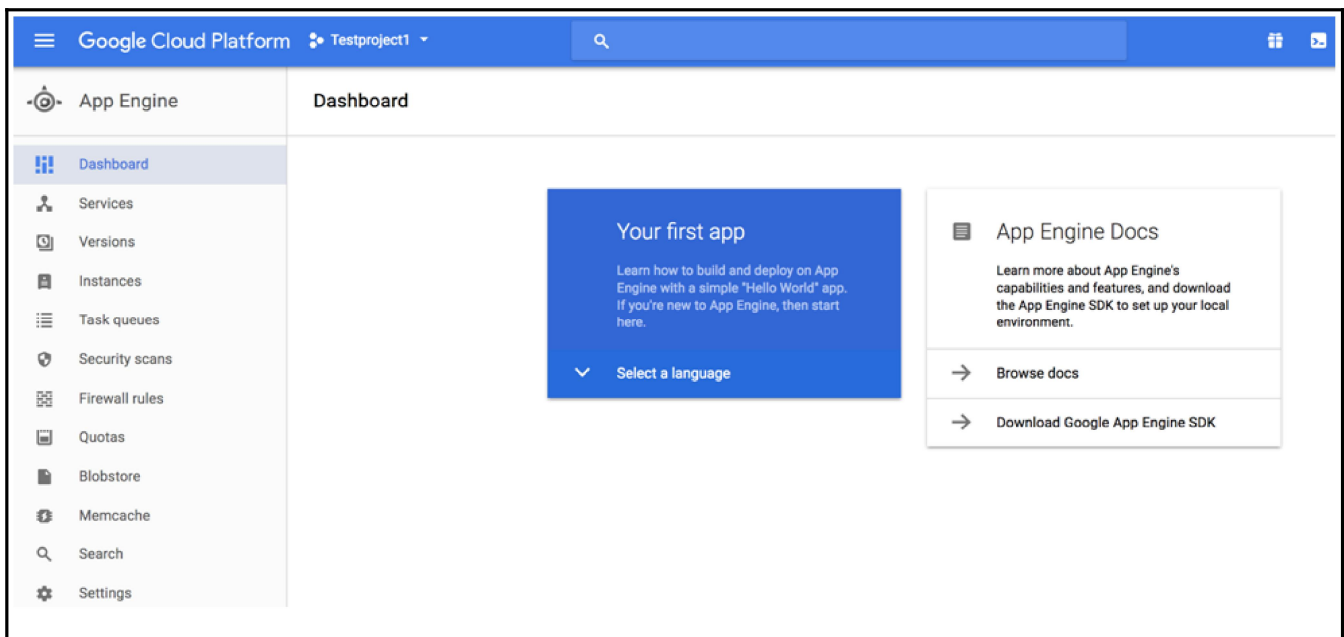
Google Cloud Platform Testproject1

App Engine

Dashboard

Dashboard
Services
Versions
Instances
Task queues
Security scans
Firewall rules
Quotas
Blobstore
Memcache
Search
Settings

Your first app

Learn how to build and deploy on App Engine with a simple "Hello World" app. If you're new to App Engine, then start here.

Select a language

App Engine Docs

Learn more about App Engine's capabilities and features, and download the App Engine SDK to set up your local environment.

Browse docs

Download Google App Engine SDK